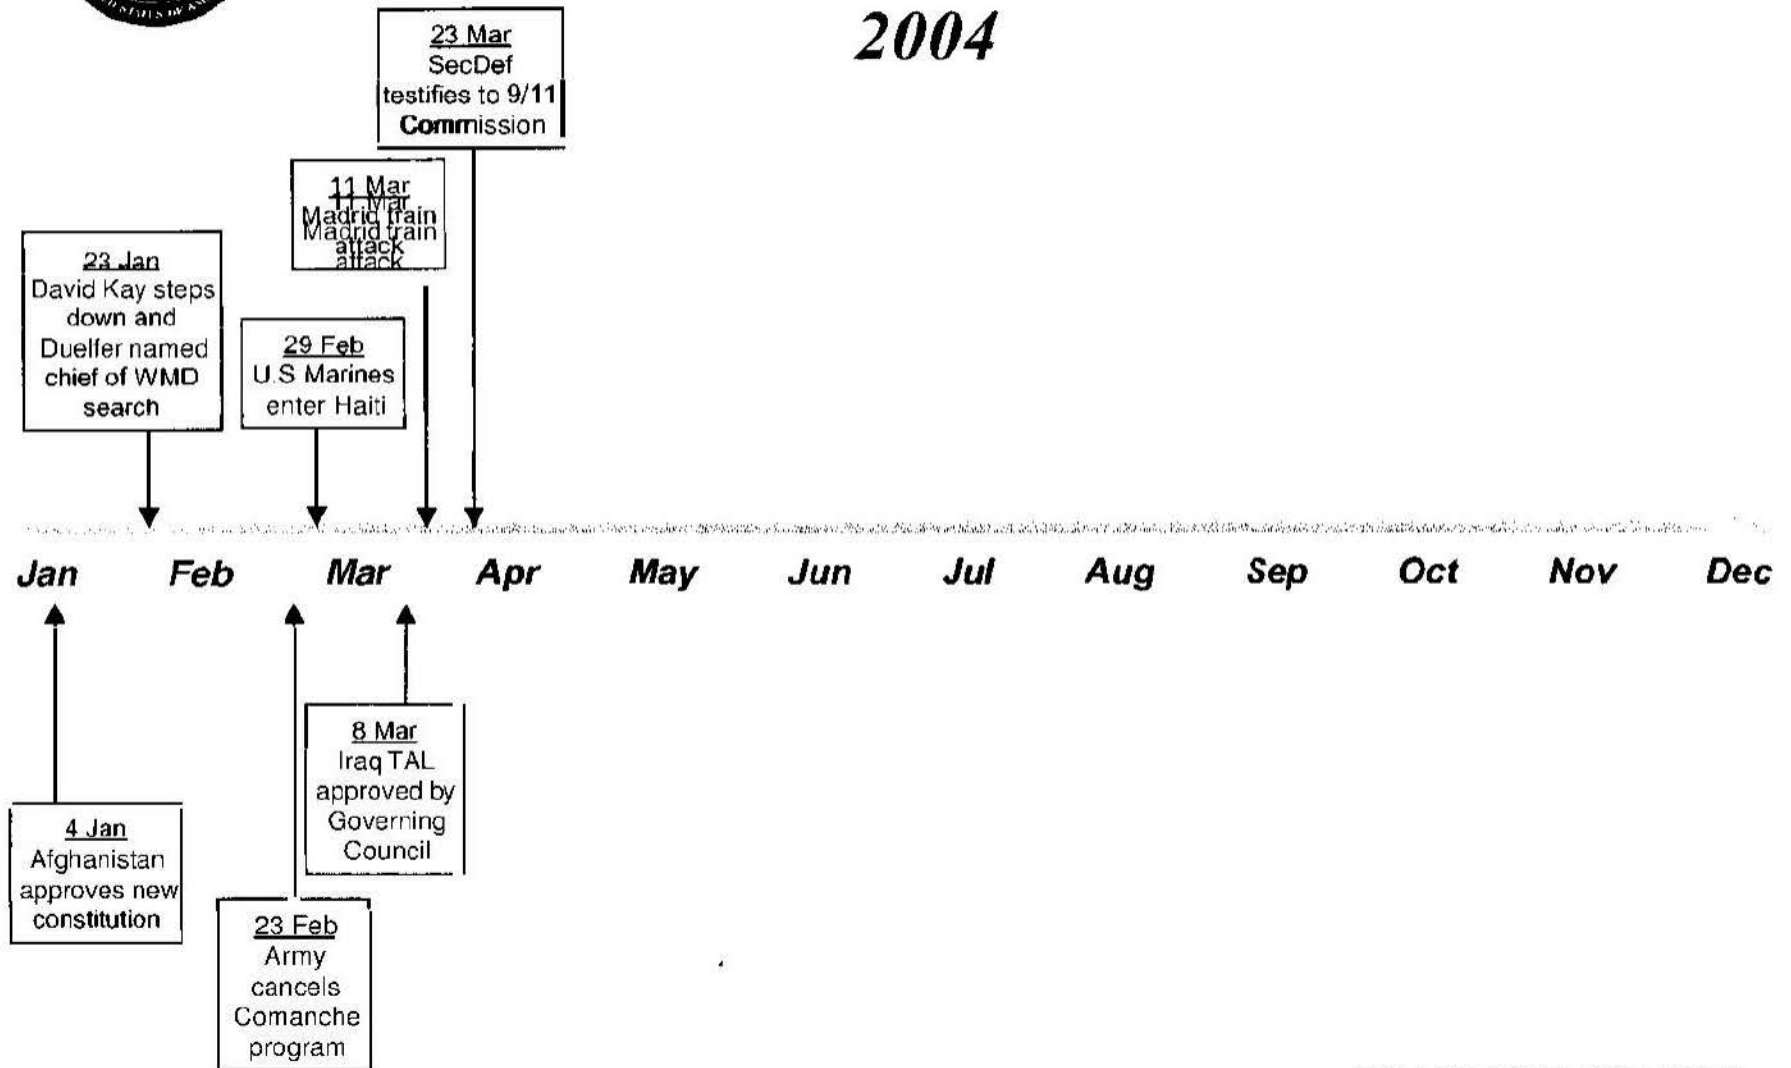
2004

23 Mar
SecDef testifies to 9/11 Commission

11 Mar
Madrid train attack

23 Jan
David Kay steps down and Duelfer named chief of WMD search

29 Feb
U.S Marines enter Haiti

Jan Feb Mar Apr May Jun Jul Aug Sep Oct Nov Dec

8 Mar
Iraq TAL approved by Governing Council

4 Jan
Afghanistan approves new constitution

23 Feb
Army cancels Comanche program